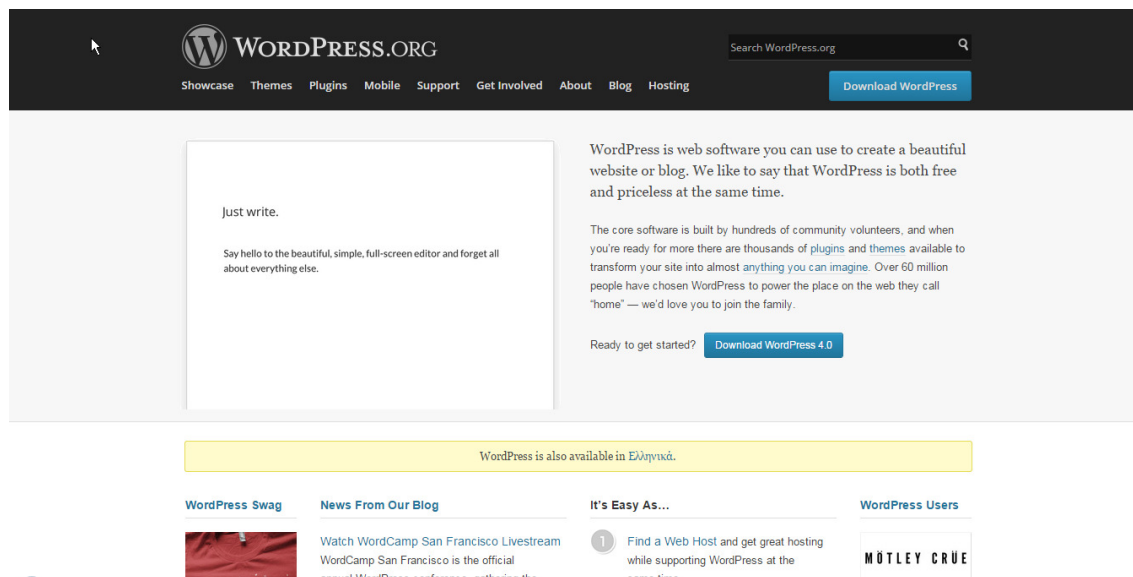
WordPress.org

Search WordPress.org

Showcase Themes Plugins Mobile Support Get Involved About Blog Hosting

Download WordPress

Just write.

Say hello to the beautiful, simple, full-screen editor and forget all about everything else.

WordPress is web software you can use to create a beautiful website or blog. We like to say that WordPress is both free and priceless at the same time.

The core software is built by hundreds of community volunteers, and when you're ready for more there are thousands of plugins and themes available to transform your site into almost anything you can imagine. Over 60 million people have chosen WordPress to power the place on the web they call "home" — we'd love you to join the family.

Ready to get started? Download WordPress 4.0

WordPress is also available in Ελληνικά.

WordPress Swag

News From Our Blog

Watch WordCamp San Francisco Livestream

WordCamp San Francisco is the official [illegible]

It's Easy As...

1 Find a Web Host and get great hosting while supporting WordPress at the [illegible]

WordPress Users

MÖTLEY CRÜE